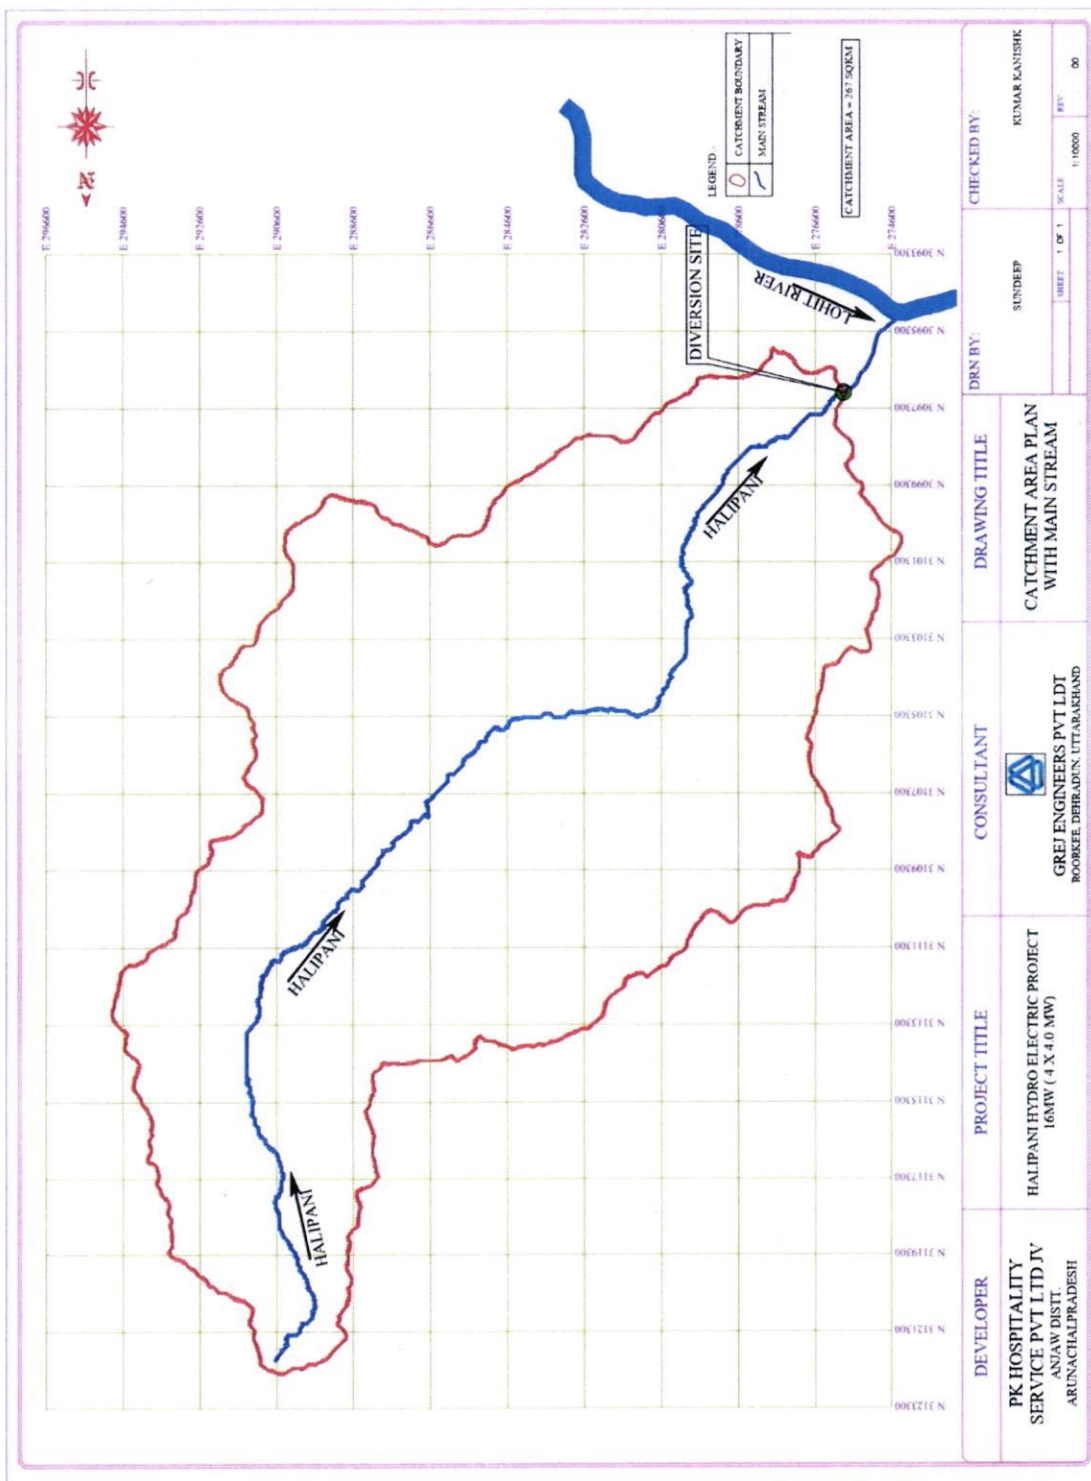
N

E 296600
E 294600
E 292600
E 290600
E 288600
E 286600
E 284600
E 282600
E 2806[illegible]
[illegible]600
E 276600
E 274600

LEGEND :-
CATCHMENT BOUNDARY
MAIN STREAM

CATCHMENT AREA = 267 SQKM

DIVERSION SITE
LOHIT RIVER
HALIPANI
HALIPANI
HALIPANI

N 3093300
N 3095300
N 3097300
N 3099300
N 3101300
N 3103300
N 3105300
N 3107300
N 3109300
N 3111300
N 3113300
N 3115300
N 3117300
N 3119300
N 3121300
N 3123300

DEVELOPER
PK HOSPITALITY SERVICE PVT LTD JV
ANJAW DISTT.
ARUNACHALPRADESH

PROJECT TITLE
HALIPANI HYDRO ELECTRIC PROJECT
16MW ( 4 X 4.0 MW)

CONSULTANT
GREJ ENGINEERS PVT LDT
ROORKEE, DEHRADUN, UTTARAKHAND

DRAWING TITLE
CATCHMENT AREA PLAN WITH MAIN STREAM

DRN BY:
SUNDEEP

CHECKED BY:
KUMAR KANISHK

SHEET 1 OF 1
SCALE 1:10000
REV 00